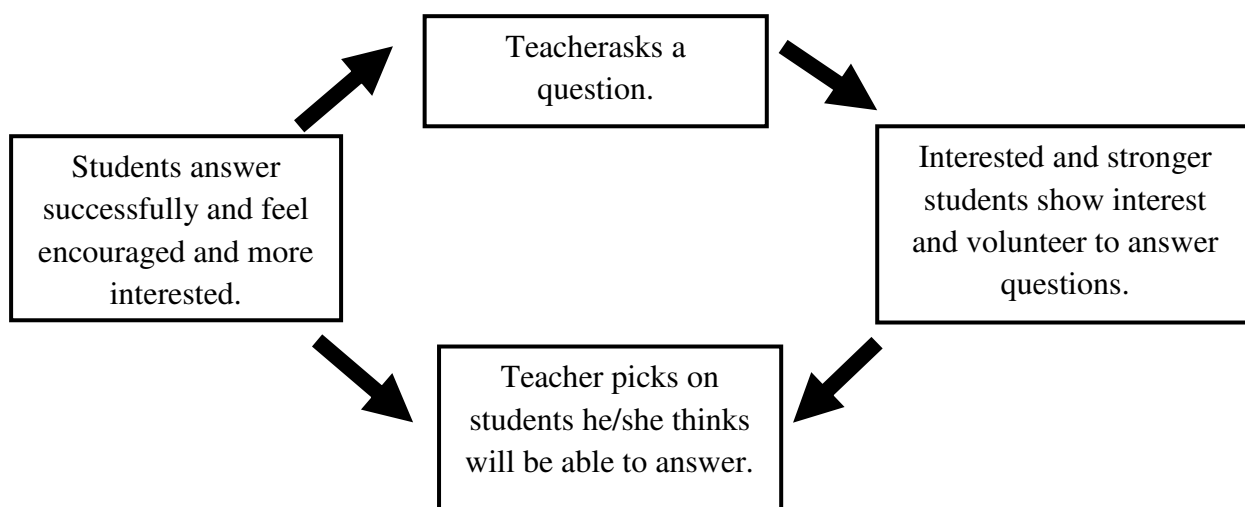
Teacherasks a question.

Interested and stronger students show interest and volunteer to answer questions.

Teacher picks on students he/she thinks will be able to answer.

Students answer successfully and feel encouraged and more interested.